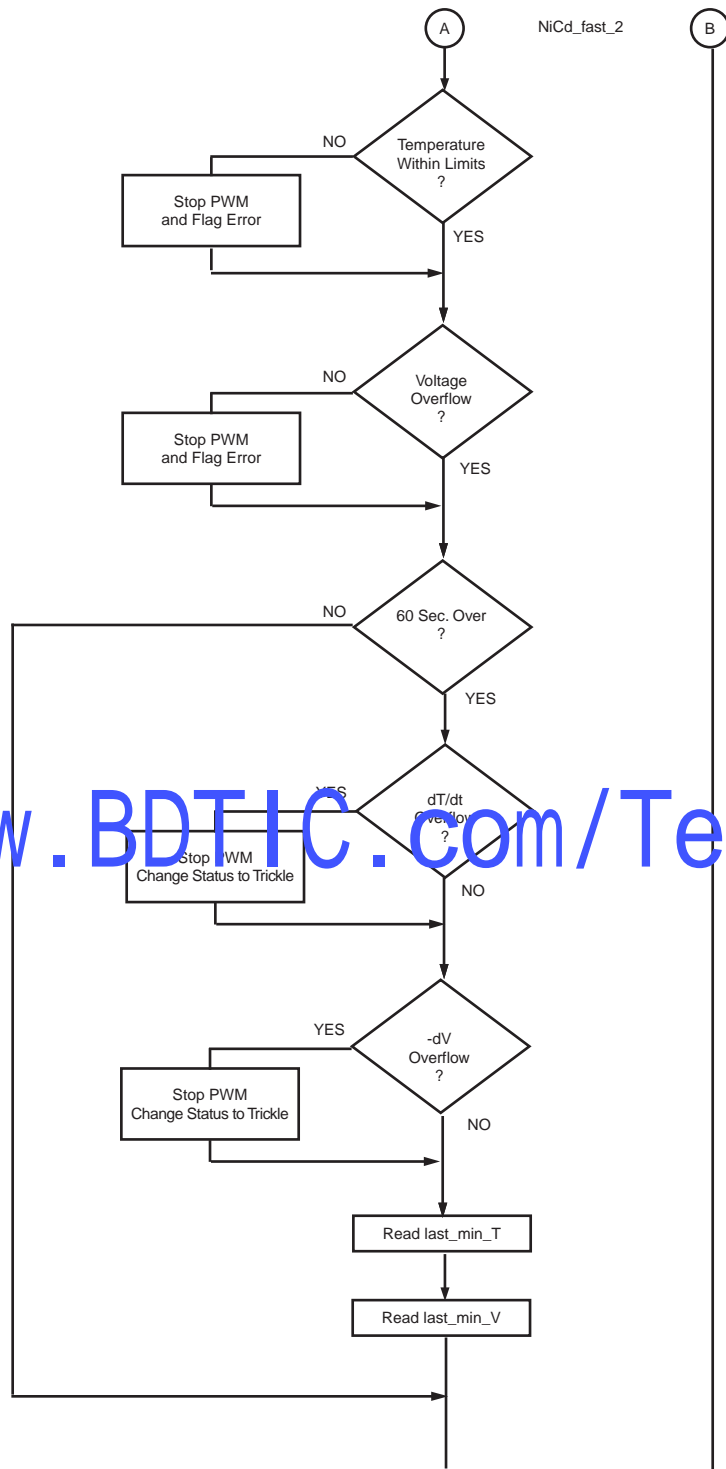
A

NiCd_fast_2

B

Temperature Within Limits ?

NO

Stop PWM and Flag Error

YES

Voltage Overflow ?

NO

Stop PWM and Flag Error

YES

60 Sec. Over ?

NO

YES

dT/dt Overflow ?

YES

Stop PWM Change Status to Trickle

NO

w.BDTIC.com/Te

-dV Overflow ?

YES

Stop PWM Change Status to Trickle

NO

Read last_min_T

Read last_min_V